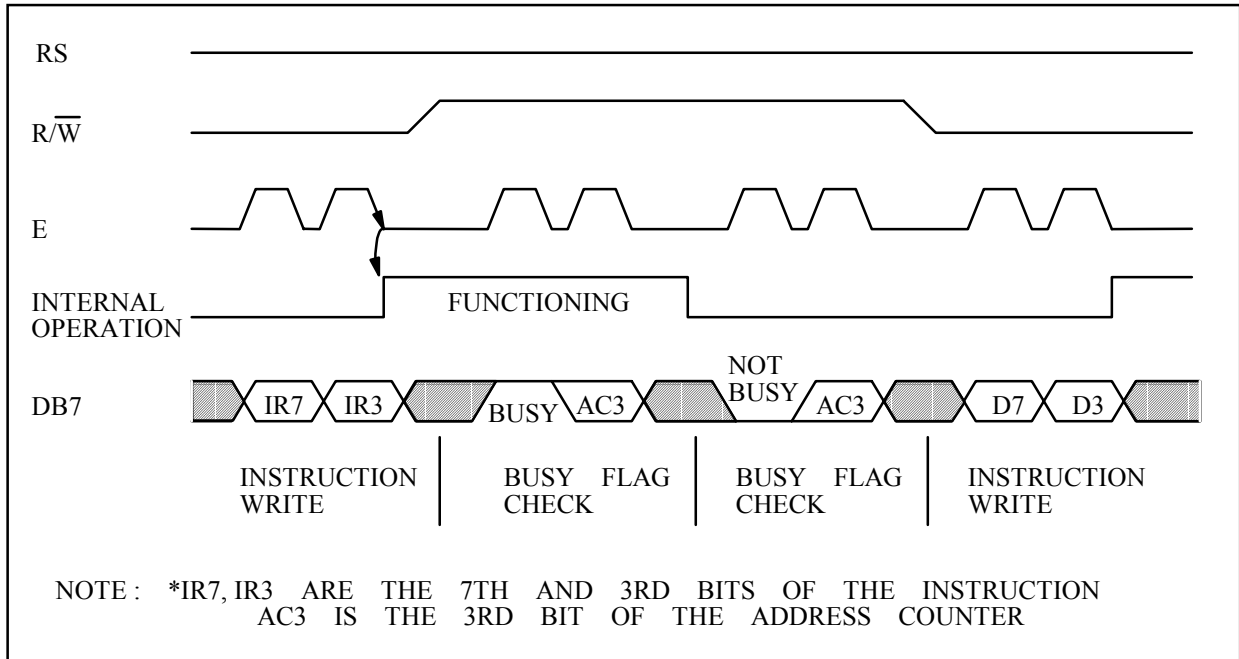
RS

$R/\overline{W}$

E

INTERNAL OPERATION

FUNCTIONING

DB7

IR7

IR3

BUSY

AC3

NOT BUSY

AC3

D7

D3

INSTRUCTION WRITE

BUSY FLAG CHECK

BUSY FLAG CHECK

INSTRUCTION WRITE

NOTE : *IR7, IR3 ARE THE 7TH AND 3RD BITS OF THE INSTRUCTION
AC3 IS THE 3RD BIT OF THE ADDRESS COUNTER